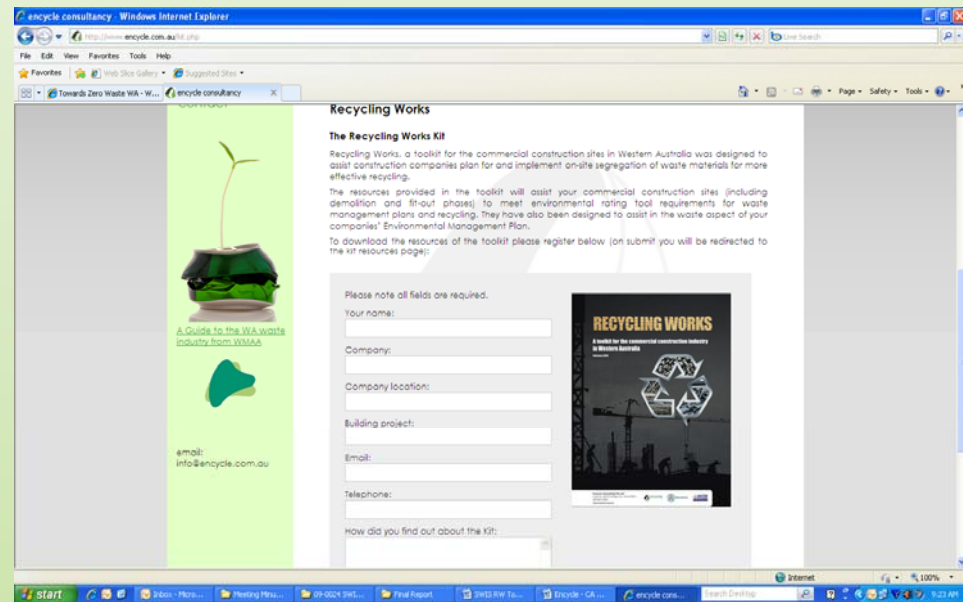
encycle consultancy - Windows Internet Explorer

http://www.encycle.com.au/kit.php

Live Search

File Edit View Favorites Tools Help

Favorites | Web Slice Gallery ▾ Suggested Sites ▾

Towards Zero Waste WA - W... | encycle consultancy

Page ▾ Safety ▾ Tools ▾

Contact

Recycling Works

The Recycling Works Kit

Recycling Works, a toolkit for the commercial construction sites in Western Australia was designed to assist construction companies plan for and implement on-site segregation of waste materials for more effective recycling.

The resources provided in the toolkit will assist your commercial construction sites (including demolition and fit-out phases) to meet environmental rating tool requirements for waste management plans and recycling. They have also been designed to assist in the waste aspect of your companies' Environmental Management Plan.

To download the resources of the toolkit please register below (on submit you will be redirected to the kit resources page):

A Guide to the WA waste industry from WMAA

email:
info@encycle.com.au

Please note all fields are required.

Your name:

Company:

Company location:

Building project:

Email:

Telephone:

How did you find out about the Kit:

RECYCLING WORKS

A toolkit for the commercial construction industry in Western Australia

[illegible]

Internet | 100%

start | Inbox - Micro... | Meeting Minu... | 09-0024 SWI... | Final Report | SWIS RW To... | Encycle - CA ... | encycle cons... | Search Desktop | 9:23 AM